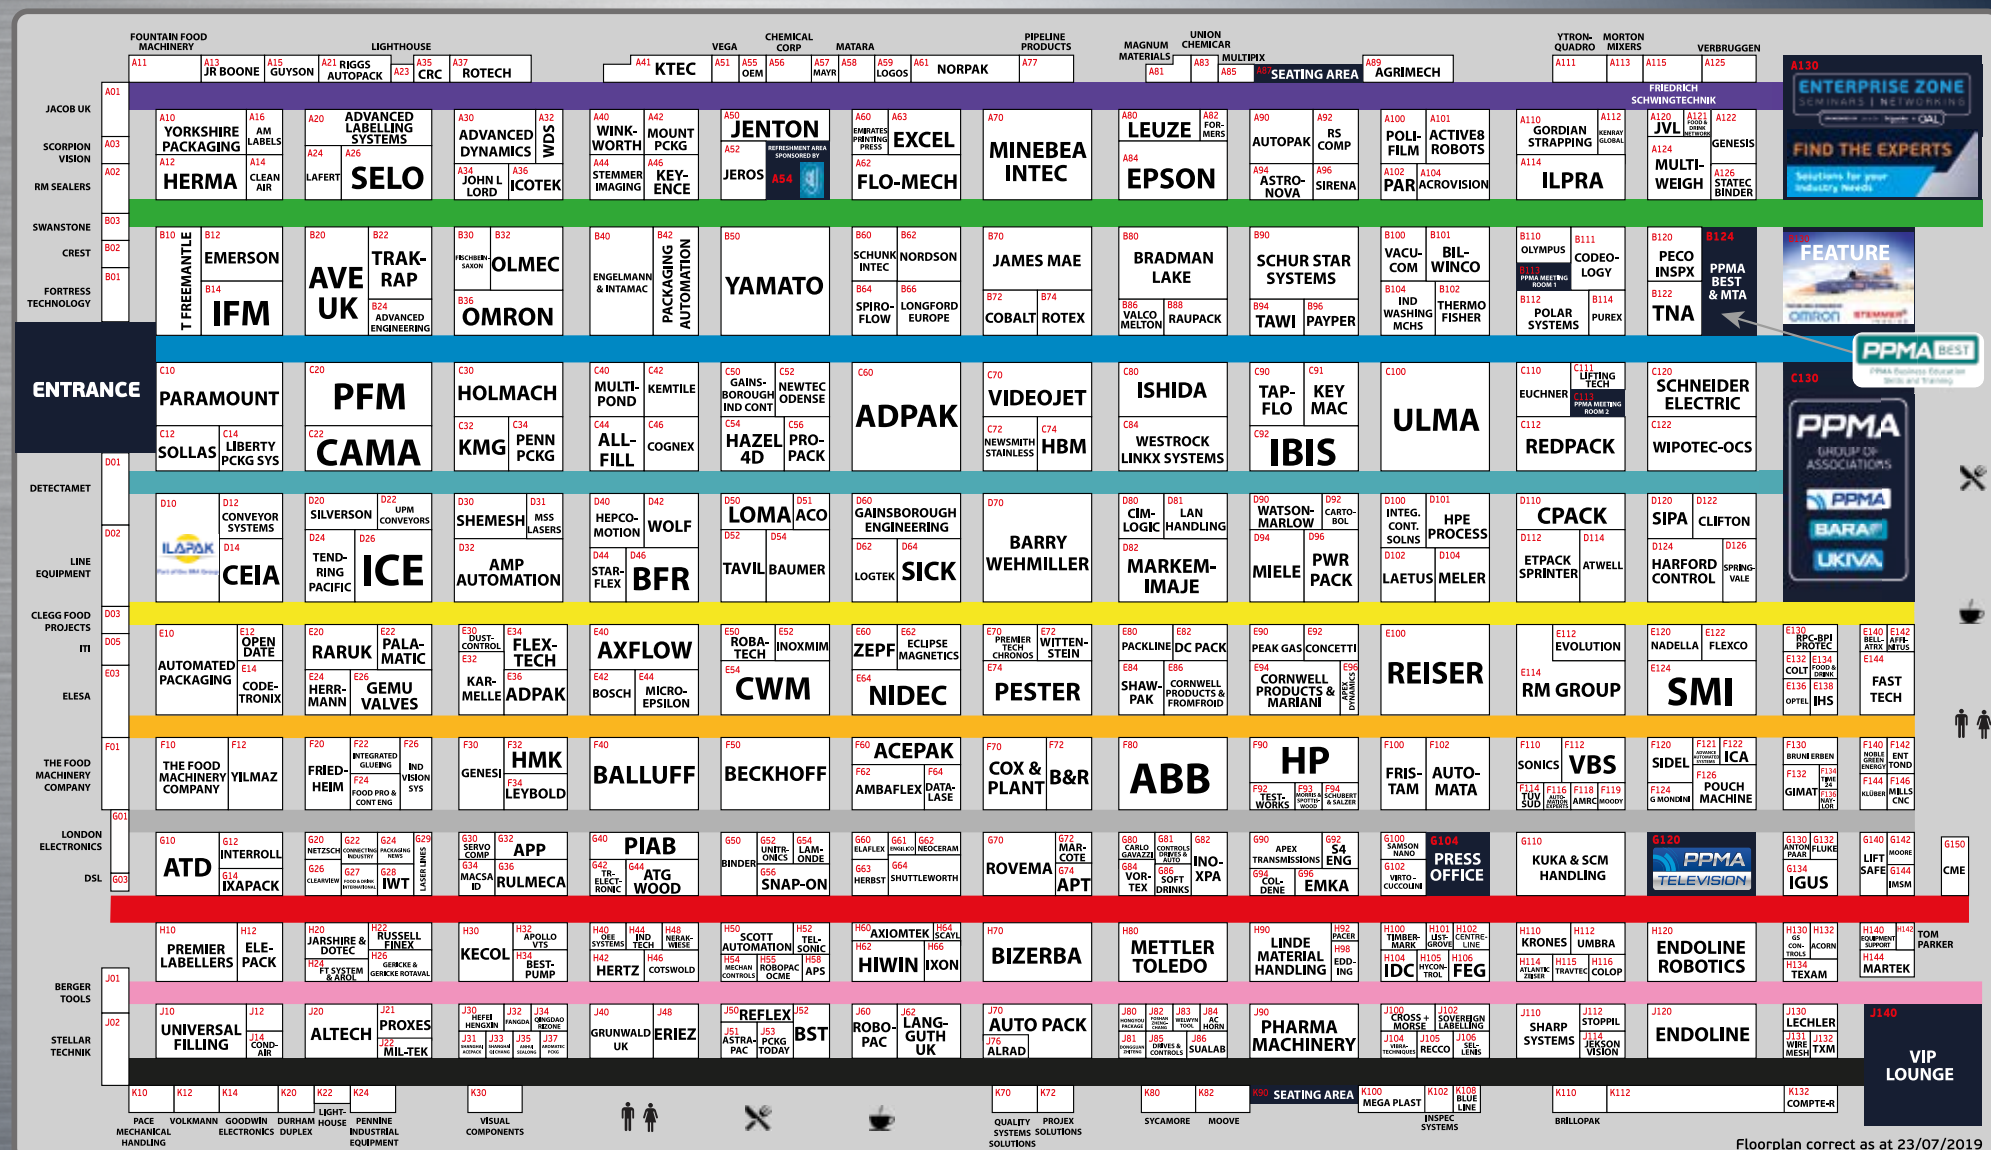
FOUNTAIN FOOD MACHINERY LIGHTHOUSE VEGA CHEMICAL CORP MATARA PIPELINE PRODUCTS MAGNUM MATERIALS UNION CHEMICAR MULTIPIX YTRON-QUADRO MORTON MIXERS VERBRUGGEN

A11 A13 JR BOONE A15 GUYSON A21 RIGGS AUTOPACK A23 A35 CRC A37 ROTECH A41 KTEC A51 A55 OEM A56 A57 MAYR A58 A59 LOGOS A61 NORPAK A77 A81 A83 A85 SEATING AREA A89 AGRIMECH A111 A113 A115 A125 A130

ENTERPRISE ZONE
FIND THE EXPERTS

JACOB UK A01
SCORPION VISION A03
RM SEALERS A02

A10 YORKSHIRE PACKAGING A16 AM LABELS A12 HERMA A14 CLEAN AIR
A20 ADVANCED LABELLING SYSTEMS A24 LAFERT A26 SELO
A30 ADVANCED DYNAMICS A32 WDS A34 JOHN L LORD A36 ICOTEK
A40 WINK-WORTH A42 MOUNT PCKG A44 STEMMER IMAGING A46 KEY-ENCE
A50 JENTON A52 JEROS A54
A60 EMBRATES PRINTING PRESS A63 EXCEL A62 FLO-MECH
A70 MINEBEA INTEC
A80 LEUZE A82 FOR-MERS A84 EPSON
A90 AUTOPAK A92 RS COMP A94 ASTRO-NOVA A96 SIRENA
A100 POLI-FILM A101 ACTIVE8 ROBOTS A102 PAR A104 ACROVISION
A110 GORDIAN STRAPPING A112 KENRAY GLOBAL A114 ILPRA
FRIEDRICH SCHWINGTECHNIK
A120 JVL A121 A122 GENESIS A124 MULTI-WEIGH A126 STATEC BINDER

SWANSTONE B03
CREST B02
FORTRESS TECHNOLOGY B01

B10 T FREEMANTLE B12 EMERSON B14 IFM
B20 AVE UK B22 TRAK-RAP B24 ADVANCED ENGINEERING
B30 FISCHBEIN SAXON B32 OLMEC B36 OMRON
B40 ENGELMANN & INTAMAC B42 PACKAGING AUTOMATION
B50 YAMATO
B60 SCHUNK INTEC B62 NORDSON B64 SPIRO-FLOW B66 LONGFORD EUROPE
B70 JAMES MAE B72 COBALT B74 ROTEX
B80 BRADMAN LAKE B86 VALCO MELTON B88 RAUPACK
B90 SCHUR STAR SYSTEMS B94 TAWI B96 PAYPER
B100 VACU-COM B101 BIL-WINCO B104 IND WASHING MCHS B102 THERMO FISHER
B110 OLYMPUS B111 CODEO-LOGY PPMA MEETING ROOM 1 B112 POLAR SYSTEMS B114 PUREX
B120 PECO INSPX B124 PPMA BEST & MTA B122 TNA
FEATURE
PPMA BEST

ENTRANCE

C10 PARAMOUNT C12 SOLLAS C14 LIBERTY PCKG SYS
C20 PFM C22 CAMA
C30 HOLMACH C32 KMG C34 PENN PCKG
C40 MULTI-POND C42 KEMTILE C44 ALL-FILL C46 COGNEX
C50 GAINS-BOROUGH IND CONT C52 NEWTEC ODENSE C54 HAZEL 4D C56 PRO-PACK
C60 ADPAK
C70 VIDEOJET C72 NEWSMITH STAINLESS C74 HBM
C80 ISHIDA C84 WESTROCK LINKX SYSTEMS
C90 TAP-FLO C91 KEY MAC C92 IBIS
C100 ULMA
C110 EUCHNER C111 LIFTING TECH PPMA MEETING ROOM 2 C112 REDPACK
C120 SCHNEIDER ELECTRIC C122 WIPOTEC-OCS
C130 PPMA GROUP OF ASSOCIATIONS PPMA BARA UKIVA

DETECTAMET D01
LINE EQUIPMENT D02
D10 ILAPAK D12 CONVEYOR SYSTEMS D14 CEIA
D20 SILVERSON D22 UPM CONVEYORS D24 TEND-RING PACIFIC D26 ICE
D30 SHEMESH D31 MSS LASERS D32 AMP AUTOMATION
D40 HEPCO-MOTION D42 WOLF D44 STAR-FLEX D46 BFR
D50 LOMA D51 ACO D52 TAVIL D54 BAUMER
D60 GAINSBOROUGH ENGINEERING D62 LOGTEK D64 SICK
D70 BARRY WEHMILLER
D80 CIM-LOGIC D81 LAN HANDLING D82 MARKEM-IMAJE
D90 WATSON-MARLOW D92 CARTO-BOL D94 MIELE D96 PWR PACK
D100 INTEG. CONT. SOLNS D101 HPE PROCESS D102 LAETUS D104 MELER
D110 CPACK D112 ETPACK SPRINTER D114 ATWELL
D120 SIPA D122 CLIFTON D124 HARFORD CONTROL D126 SPRING-VALE

CLEGG FOOD PROJECTS D03
ITI D05
ELESA E03
E10 AUTOMATED PACKAGING E12 OPEN DATE E14 CODE-TRONIX
E20 RARUK E22 PALA-MATIC E24 HERR-MANN E26 GEMU VALVES
E30 DUST-CONTROL E34 FLEX-TECH E32 KAR-MELLE E36 ADPAK
E40 AXFLOW E42 BOSCH E44 MICRO-EPSILON
E50 ROBA-TECH E52 INOXMIM E54 CWM
E60 ZEPF E62 ECLIPSE MAGNETICS E64 NIDEC
E70 PREMIER TECH CHRONOS E72 WITTEN-STEIN E74 PESTER
E80 PACKLINE E82 DC PACK E84 SHAW-PAK E86 CORNWELL PRODUCTS & FROMFROID
E90 PEAK GAS E92 CONCETTI E94 CORNWELL PRODUCTS & MARIANI E96 APEX DYNAMICS
E100 REISER
E112 EVOLUTION E114 RM GROUP
E120 NADELLA E122 FLEXCO E124 SMI
E130 RPC-BPI PROTEC E132 COLT E134 FOOD & DRINK E136 OPTEL E138 IHS
E140 BELL-ATRX E142 AFFI-NITUS E144 FAST TECH

THE FOOD MACHINERY COMPANY F01
F10 THE FOOD MACHINERY COMPANY F12 YILMAZ
F20 FRIED-HEIM F22 INTEGRATED GLUEING F24 FOOD PRO & CONT ENG F26 IND VISION SYS
F30 GENESI F32 HMK F34 LEYBOLD
F40 BALLUFF
F50 BECKHOFF
F60 ACEPAK F62 AMBAFLEX F64 DATA-LASE
F70 COX & PLANT F72 B&R
F80 ABB
F90 HP F92 TEST-WORKS F93 F94
F100 FRIS-TAM F102 AUTO-MATA
F110 SONICS F112 VBS F114 TÜV SÜD F116 F118 AMRC F119 MOODY
F120 SIDEL F121 F122 ICA F124 G MONDINI F126 POUCH MACHINE
F130 BRUNI ERBEN F132 GIMAT F134 F136
F140 NOBLE GREEN ENERGY F142 ENT TOND F144 KLÜBER F146 MILLS CNC

LONDON ELECTRONICS G01
DSL G03
G10 ATD G12 INTERROLL G14 IXAPACK
G20 NETZSCH G22 CONNECTING INDUSTRY G24 PACKAGING NEWS G26 CLEARVIEW G27 G28 IWT G29 LASER LINES
G30 SERVO COMP G32 APP G34 MACSA ID G36 RULMECA
G40 PIAB G42 TR-ELECT-RONIC G44 ATG WOOD
G50 BINDER G52 UNITR-ONICS G54 LAM-ONDE G56 SNAP-ON
G60 ELAFLEX G61 G62 NEOCERAM G63 HERBST G64 SHUTTLEWORTH
G70 ROVEMA G72 MAR-COTE G74 APT
G80 CARLO GAVAZZI G81 CONTROLS DRIVES & AUTO G82 INO-XPA G84 VOR-TEX G86 SOFT DRINKS
G90 APEX TRANSMISSIONS G92 S4 ENG G94 COL-DENE G96 EMKA
G100 SAMSON NANO G104 PRESS OFFICE G102 VIRTO-CUCCOLINI
G110 KUKA & SCM HANDLING
G120 PPMA TELEVISION
G130 ANTON PAAR G132 FLUKE G134 IGUS
G140 LIFT SAFE G142 MOORE G144 IMSM
G150 CME

H10 PREMIER LABELLERS H12 ELE-PACK
H20 JARSHIRE & DOTEC H22 RUSSELL FINEX H24 FT SYSTEM & AROL H26 GERICKE & GERICKE ROTAVAL
H30 KECOL H32 APOLLO VTS H34 BEST-PUMP
H40 OEE SYSTEMS H44 IND TECH H48 NERAK-WIESE H42 HERTZ H46 COTSWOLD
H50 SCOTT AUTOMATION H52 TEL-SONIC H54 MECHAN CONTROLS H55 ROBOPAC OCME H58 APS
H60 AXIOMTEK H64 SCAYL H62 HIWIN H66 IXON
H70 BIZERBA
H80 METTLER TOLEDO
H90 LINDE MATERIAL HANDLING H92 PACER H98 EDD-ING
H100 TIMBER-MARK H101 LIST-GROVE H102 CENTRE-LINE H104 IDC H105 HYCON-TROL H106 FEG
H110 KRONES H112 UMBRA H114 ATLANTIC ZEISER H115 TRAVTEC H116 COLOP
H120 ENDOLINE ROBOTICS
H130 GS CON-TROLS H132 ACORN H134 TEXAM
H140 EQUIPMENT SUPPORT H142 H144 MARTEK
TOM PARKER

BERGER TOOLS J01
STELLAR TECHNIK J02
J10 UNIVERSAL FILLING J12 J14 COND-AIR
J20 ALTECH J21 PROXES J22 MIL-TEK
J30 HEFEI HENGXIN J32 FANGDA J34 QINGDAO REZONE J31 J33 J35 J37
J40 GRUNWALD UK J48 ERIEZ
J50 REFLEX J52 BST J51 ASTRA-PAC J53 PCKG TODAY
J60 ROBO-PAC J62 LANG-GUTH UK
J70 AUTO PACK J76 ALRAD
J80 J82 J83 J84 AC HORN J81 J85 DRIVES & CONTROLS J86 SUALAB
J90 PHARMA MACHINERY
J100 CROSS + MORSE J102 SOVEREIGN LABELLING J104 J105 RECCO J106 SEL-LENIS
J110 SHARP SYSTEMS J112 STOPPIL J114 JEKSON VISION
J120 ENDOLINE
J130 LECHLER J131 WIRE MESH J132 TXM
J140 VIP LOUNGE

K10 K12 K14 K20 K22 K24 K30 K70 K72 K80 K82 K90 SEATING AREA K100 MEGA PLAST K102 K108 BLUE LINE K110 K112 K132 COMPTE-R

PACE MECHANICAL HANDLING VOLKMANN GOODWIN ELECTRONICS DURHAM DUPLEX LIGHT-HOUSE PENNINE INDUSTRIAL EQUIPMENT VISUAL COMPONENTS QUALITY SYSTEMS SOLUTIONS PROJEX SOLUTIONS SYCAMORE MOOVE INSPEC SYSTEMS BRILLOPAK

Floorplan correct as at 23/07/2019